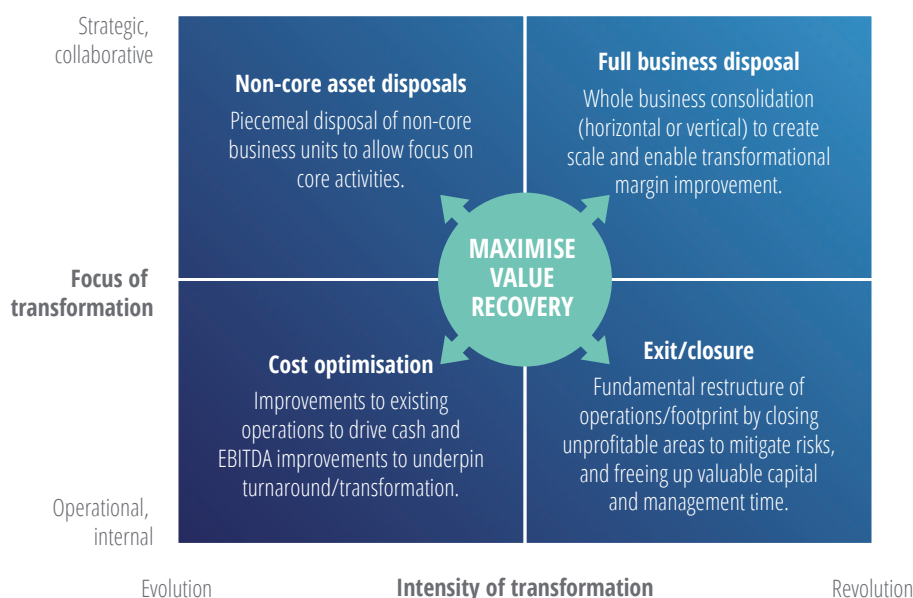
Strategic, collaborative

Focus of transformation

Operational, internal

Non-core asset disposals
Piecemeal disposal of non-core business units to allow focus on core activities.

Full business disposal
Whole business consolidation (horizontal or vertical) to create scale and enable transformational margin improvement.

MAXIMISE VALUE RECOVERY

Cost optimisation
Improvements to existing operations to drive cash and EBITDA improvements to underpin turnaround/transformation.

Exit/closure
Fundamental restructure of operations/footprint by closing unprofitable areas to mitigate risks, and freeing up valuable capital and management time.

Evolution

Intensity of transformation

Revolution